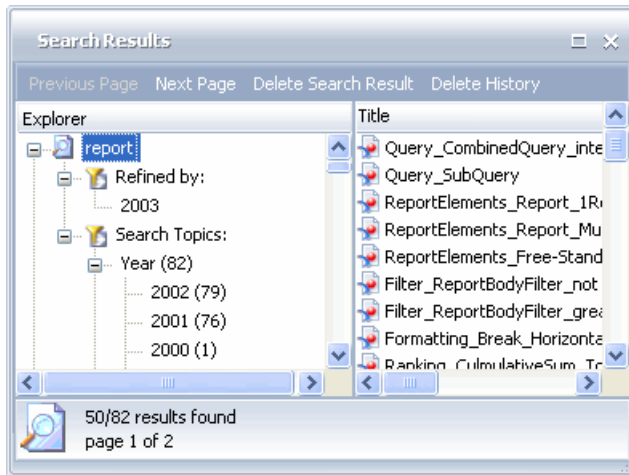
Search Results

Previous Page Next Page Delete Search Result Delete History

| Explorer | Title |
|---|---|
| report | Query_CombinedQuery_inte |
| Refined by: | Query_SubQuery |
| 2003 | ReportElements_Report_1R |
| Search Topics: | ReportElements_Report_Mu |
| Year (82) | ReportElements_Free-Stand |
| 2002 (79) | Filter_ReportBodyFilter_not |
| 2001 (76) | Filter_ReportBodyFilter_grea |
| 2000 (1) | Formatting_Break_Horizonta |
| | Ranking_CulmulativeSum_Tc |

50/82 results found
page 1 of 2